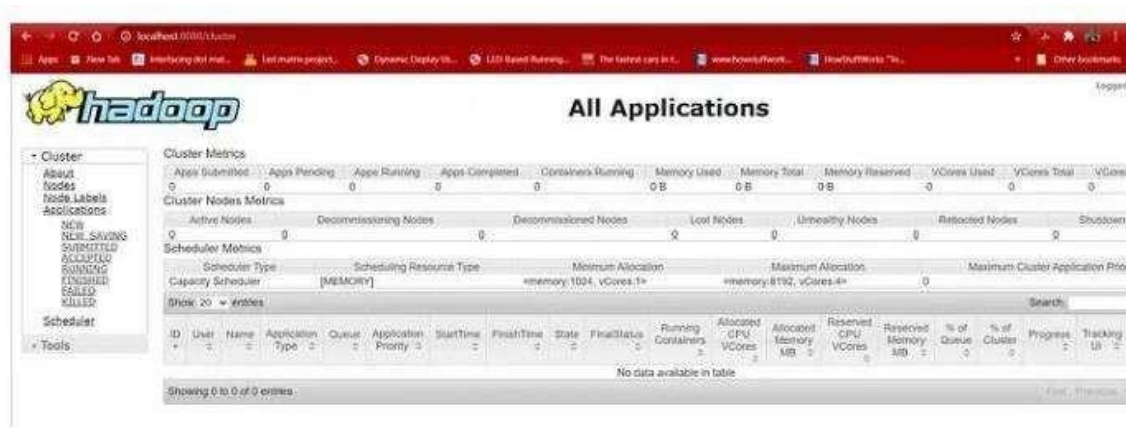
localhost:8088/cluster

Apps New Tab Interfacing dot mat... Led matrix project... Dynamic Display Us... LED Based Running... The fastest cars in t... www.howstuffwork... HowStuffWorks "In... Other bookmarks

hadoop

All Applications

Logged

- Cluster
About
Nodes
Node Labels
Applications
NEW
NEW_SAVING
SUBMITTED
ACCEPTED
RUNNING
FINISHED
FAILED
KILLED
Scheduler
- Tools

Cluster Metrics

| Apps Submitted | Apps Pending | Apps Running | Apps Completed | Containers Running | Memory Used | Memory Total | Memory Reserved | VCores Used | VCores Total | VCore |
|---|---|---|---|---|---|---|---|---|---|---|
| 0 | 0 | 0 | 0 | 0 | 0 B | 0 B | 0 B | 0 | 0 | 0 |

Cluster Nodes Metrics

| Active Nodes | Decommissioning Nodes | Decommissioned Nodes | Lost Nodes | Unhealthy Nodes | Rebooted Nodes | Shutdown |
|---|---|---|---|---|---|---|
| 0 | 0 | 0 | 0 | 0 | 0 | 0 |

Scheduler Metrics

| Scheduler Type | Scheduling Resource Type | Minimum Allocation | Maximum Allocation | Maximum Cluster Application Prio |
|---|---|---|---|---|
| Capacity Scheduler | [MEMORY] | <memory:1024, vCores:1> | <memory:8192, vCores:4> | 0 |

Show 20 entries

Search:

| ID | User | Name | Application Type | Queue | Application Priority | StartTime | FinishTime | State | FinalStatus | Running Containers | Allocated CPU VCores | Allocated Memory MB | Reserved CPU VCores | Reserved Memory MB | % of Queue | % of Cluster | Progress | Tracking UI |
|---|---|---|---|---|---|---|---|---|---|---|---|---|---|---|---|---|---|---|
| No data available in table | | | | | | | | | | | | | | | | | | |

Showing 0 to 0 of 0 entries

First Previous